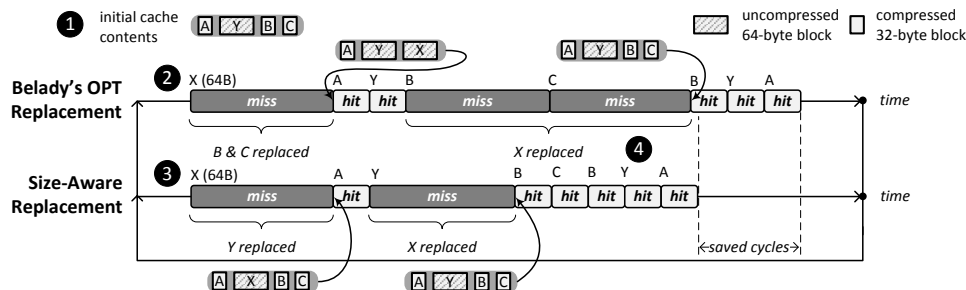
1 initial cache contents A Y B C

uncompressed 64-byte block

compressed 32-byte block

A Y X

A Y B C

Belady's OPT Replacement

2 X (64B) A Y B C B Y A

miss hit hit miss miss hit hit hit

time

B & C replaced

X replaced

4

Size-Aware Replacement

3 X (64B) A Y B C B Y A

miss hit miss hit hit hit hit hit

time

Y replaced

X replaced

saved cycles

A X B C

A Y B C